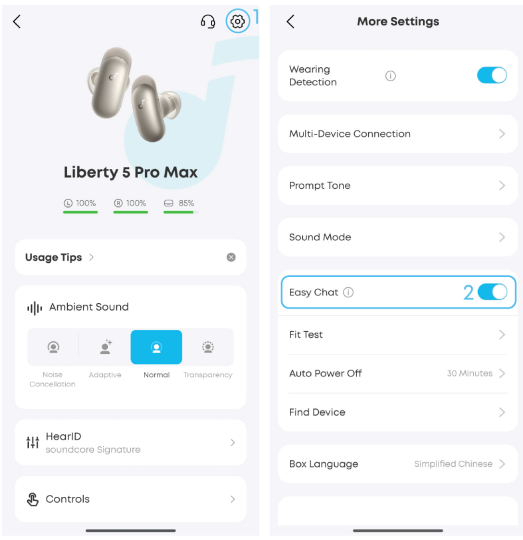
1

Liberty 5 Pro Max

L 100%  R 100%  85%

Usage Tips >

Ambient Sound

Noise Cancellation
Adaptive
Normal
Transparency

HearID
soundcore Signature

Controls

More Settings

Wearing Detection

Multi-Device Connection

Prompt Tone

Sound Mode

Easy Chat 2

Fit Test

Auto Power Off 30 Minutes

Find Device

Box Language Simplified Chinese